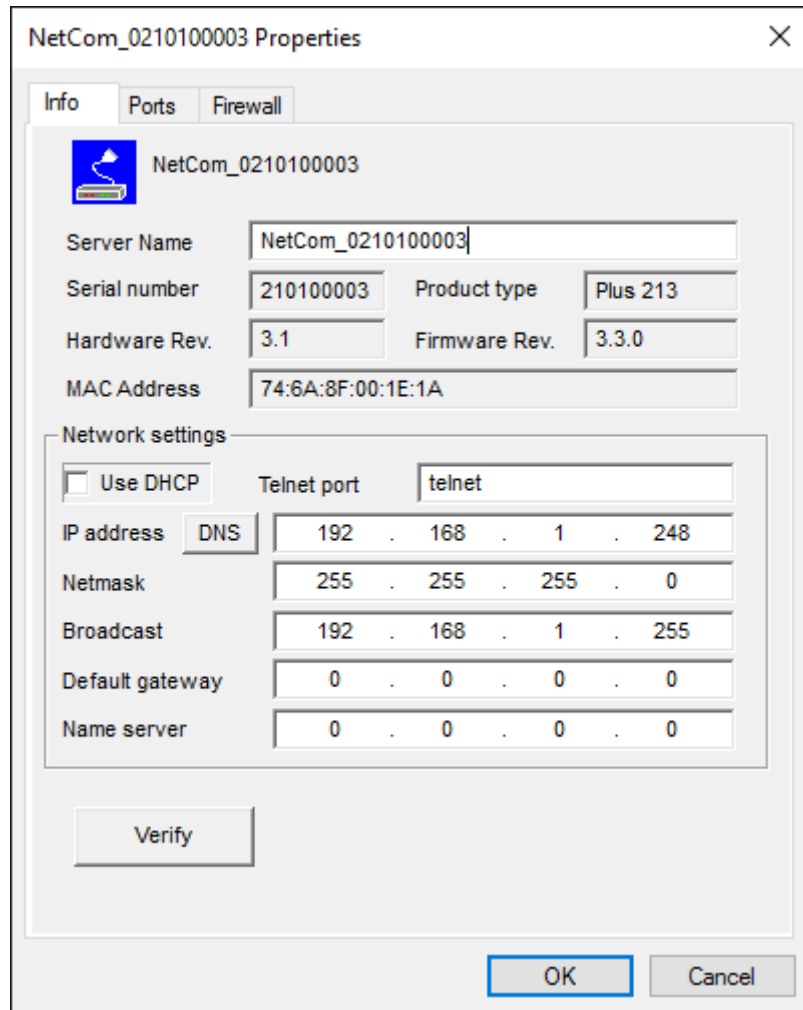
NetCom_0210100003 Properties ×

Info Ports Firewall

NetCom_0210100003

Server Name NetCom_0210100003

Serial number 210100003 Product type Plus 213

Hardware Rev. 3.1 Firmware Rev. 3.3.0

MAC Address 74:6A:8F:00:1E:1A

Network settings

Use DHCP Telnet port telnet

IP address DNS 192 . 168 . 1 . 248

Netmask 255 . 255 . 255 . 0

Broadcast 192 . 168 . 1 . 255

Default gateway 0 . 0 . 0 . 0

Name server 0 . 0 . 0 . 0

Verify

OK Cancel